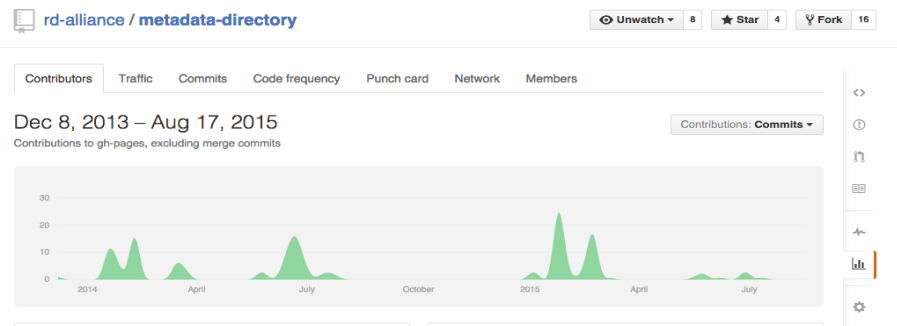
rd-alliance / metadata-directory

Unwatch 8 Star 4 Fork 16

Contributors Traffic Commits Code frequency Punch card Network Members

Dec 8, 2013 – Aug 17, 2015

Contributions to gh-pages, excluding merge commits

Contributions: Commits

30
20
10
0

2014 April July October 2015 April July